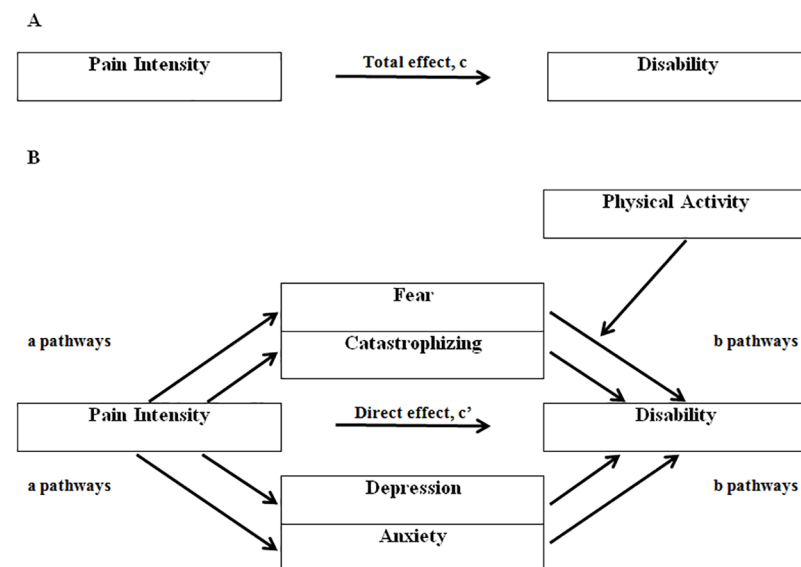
A

Pain Intensity

Total effect, c

Disability

B

Physical Activity

Fear

Catastrophizing

a pathways

b pathways

Pain Intensity

Direct effect, c'

Disability

a pathways

Depression

b pathways

Anxiety